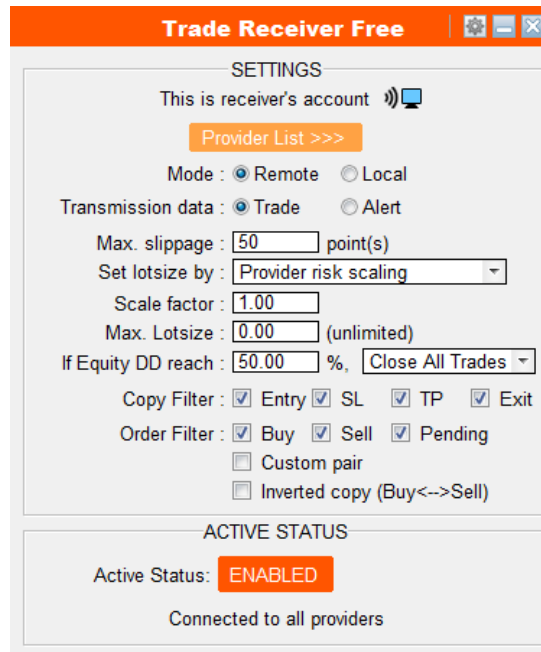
Trade Receiver Free

SETTINGS

This is receiver's account

Provider List >>>

Mode : Remote Local

Transmission data : Trade Alert

Max. slippage : 50 point(s)

Set lotsize by : Provider risk scaling

Scale factor : 1.00

Max. Lotsize : 0.00 (unlimited)

If Equity DD reach : 50.00 %, Close All Trades

Copy Filter : Entry SL TP Exit

Order Filter : Buy Sell Pending

Custom pair

Inverted copy (Buy<-->Sell)

ACTIVE STATUS

Active Status: ENABLED

Connected to all providers